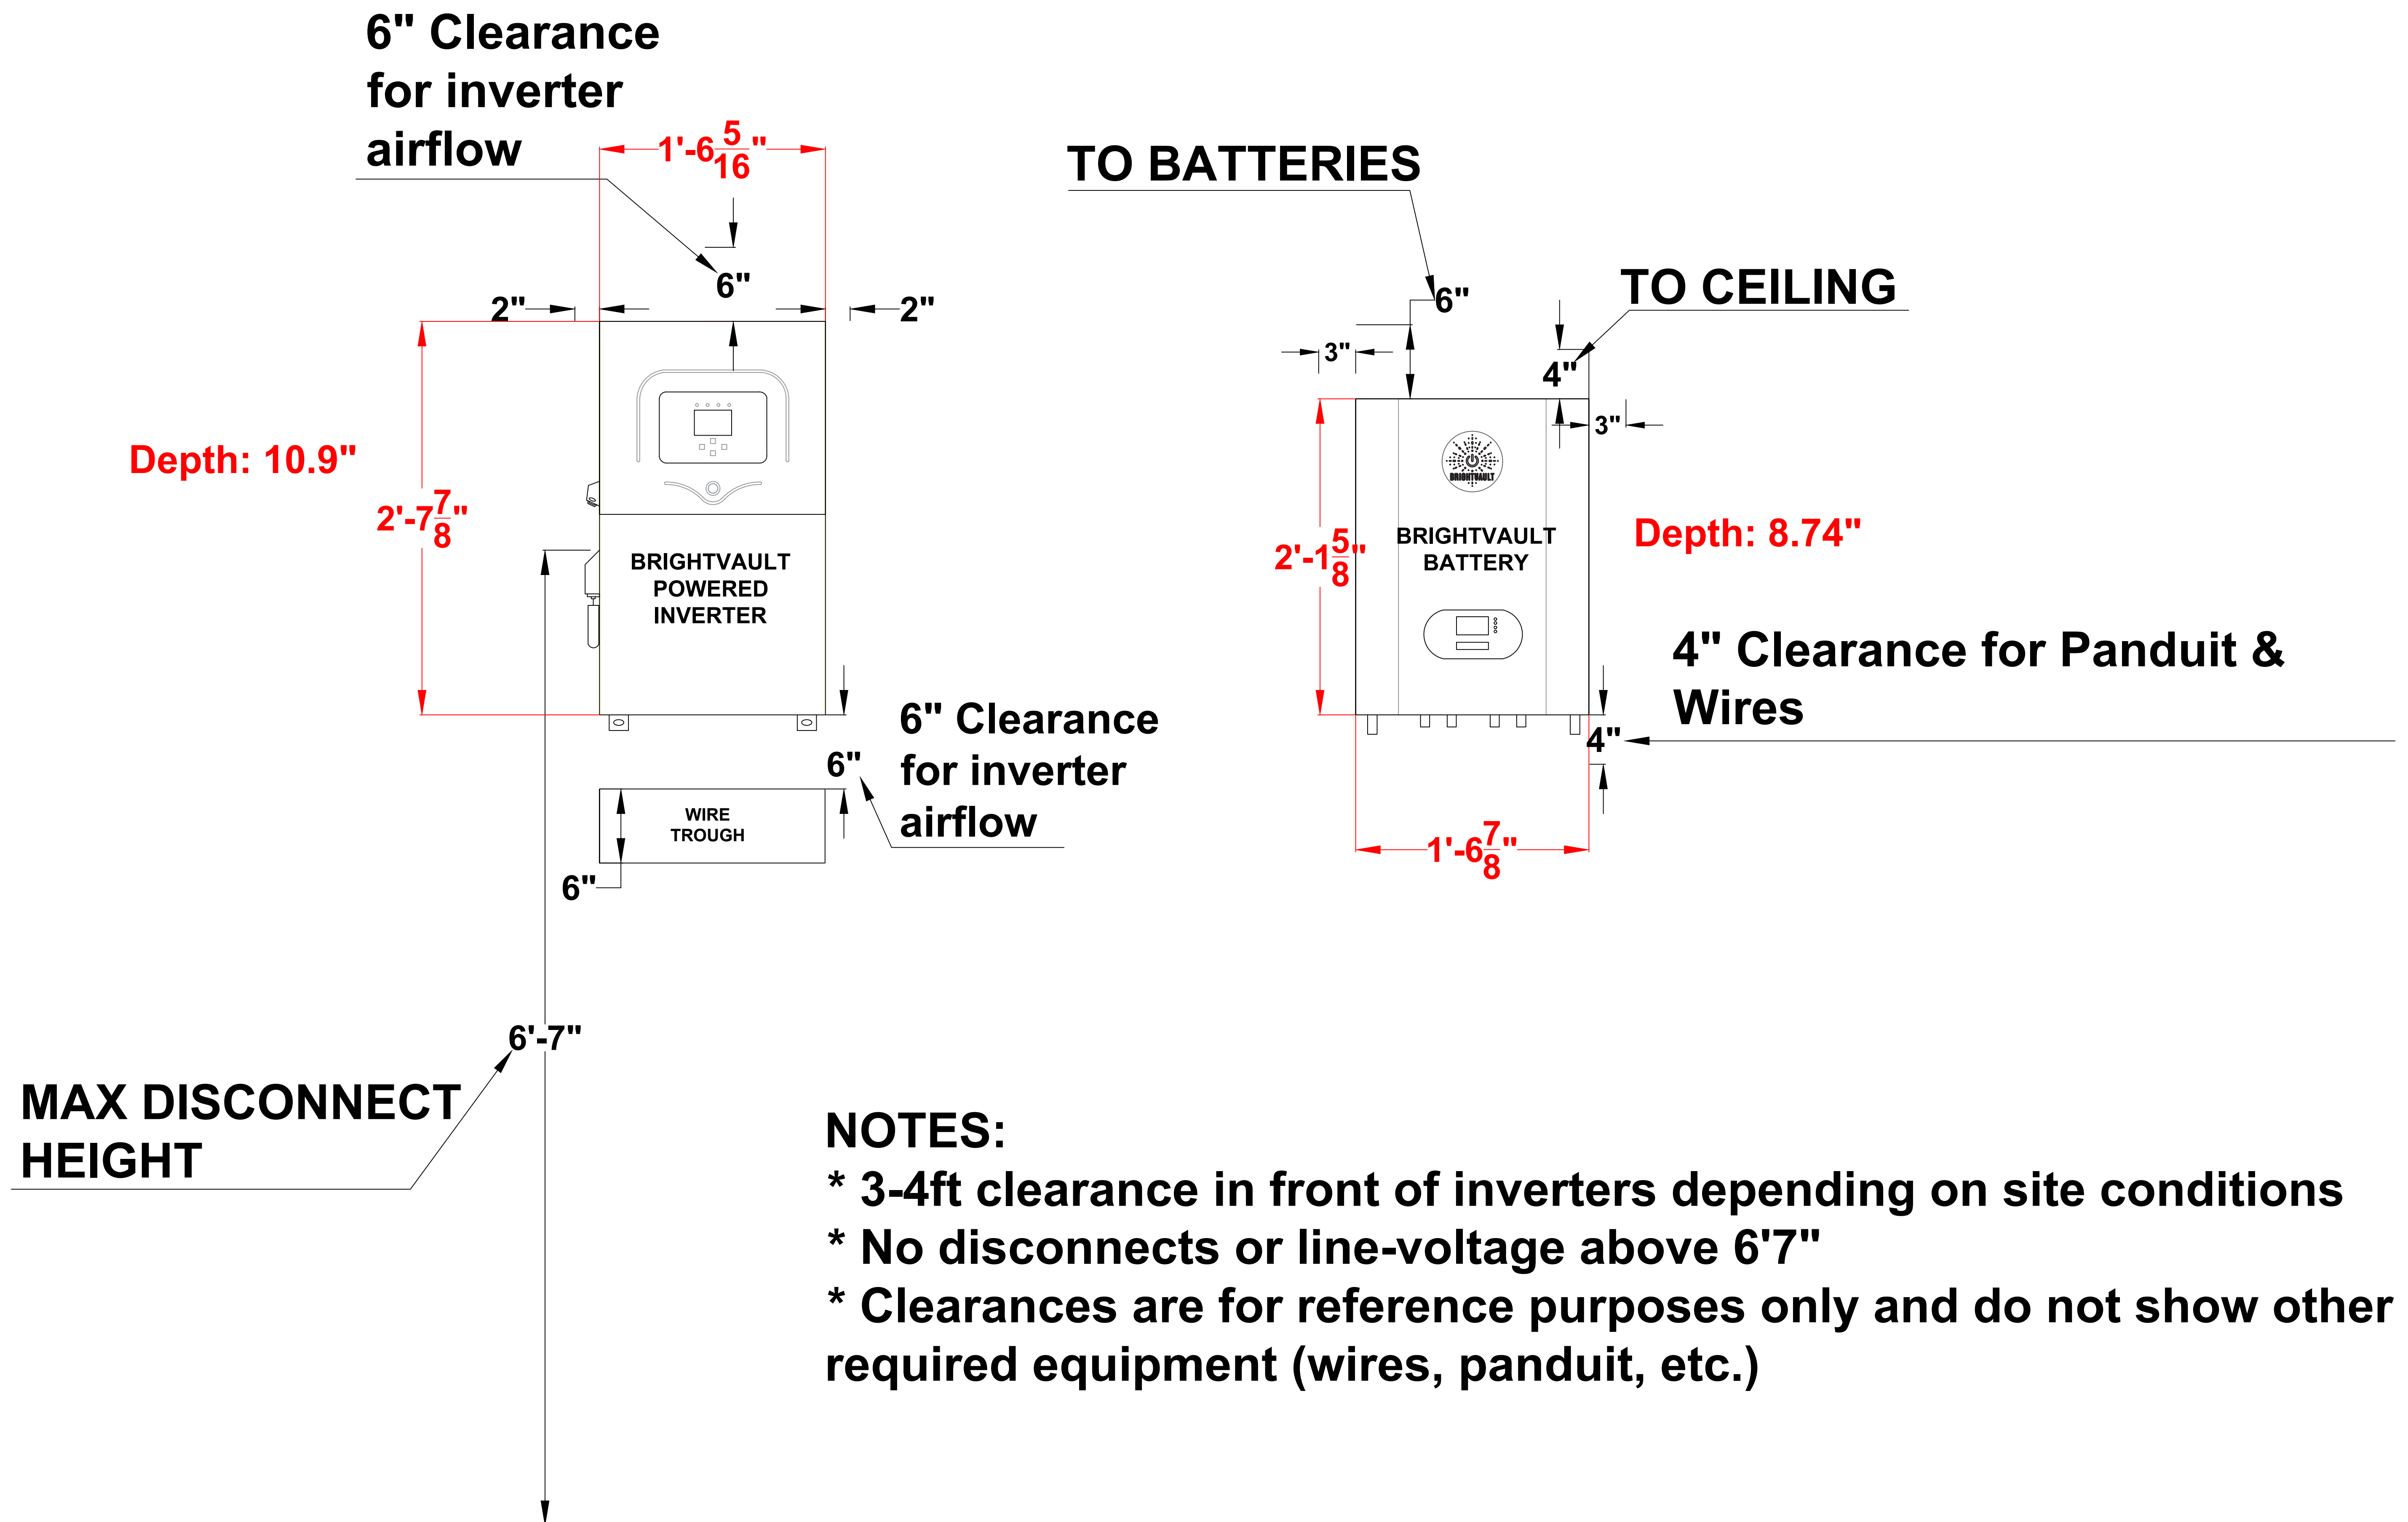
6" Clearance for inverter airflow

1'-6$\frac{5}{16}$"

6"

2"

2"

Depth: 10.9"

2'-7$\frac{7}{8}$"

BRIGHTVAULT POWERED INVERTER

6"

6" Clearance for inverter airflow

WIRE TROUGH

6"

6'-7"

MAX DISCONNECT HEIGHT

TO BATTERIES

6"

TO CEILING

3"

4"

3"

BRIGHTVAULT

BRIGHTVAULT BATTERY

2'-1$\frac{5}{8}$"

Depth: 8.74"

4" Clearance for Panduit & Wires

4"

1'-6$\frac{7}{8}$"

NOTES:
* 3-4ft clearance in front of inverters depending on site conditions
* No disconnects or line-voltage above 6'7"
* Clearances are for reference purposes only and do not show other required equipment (wires, panduit, etc.)